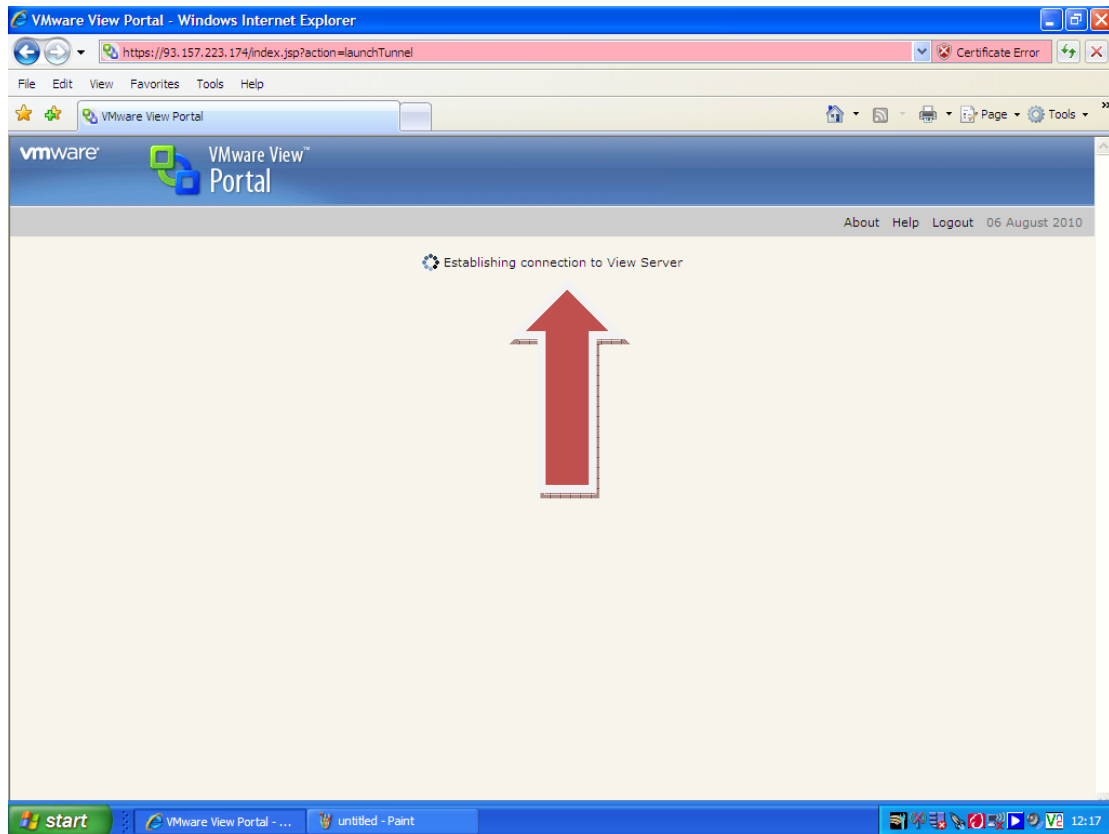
VMware View Portal - Windows Internet Explorer

https://93.157.223.174/index.jsp?action=launchTunnel

Certificate Error

File Edit View Favorites Tools Help

VMware View Portal

Page Tools

vmware

VMware View™ Portal

About Help Logout 06 August 2010

Establishing connection to View Server

start

VMware View Portal - ...

untitled - Paint

V2

12:17